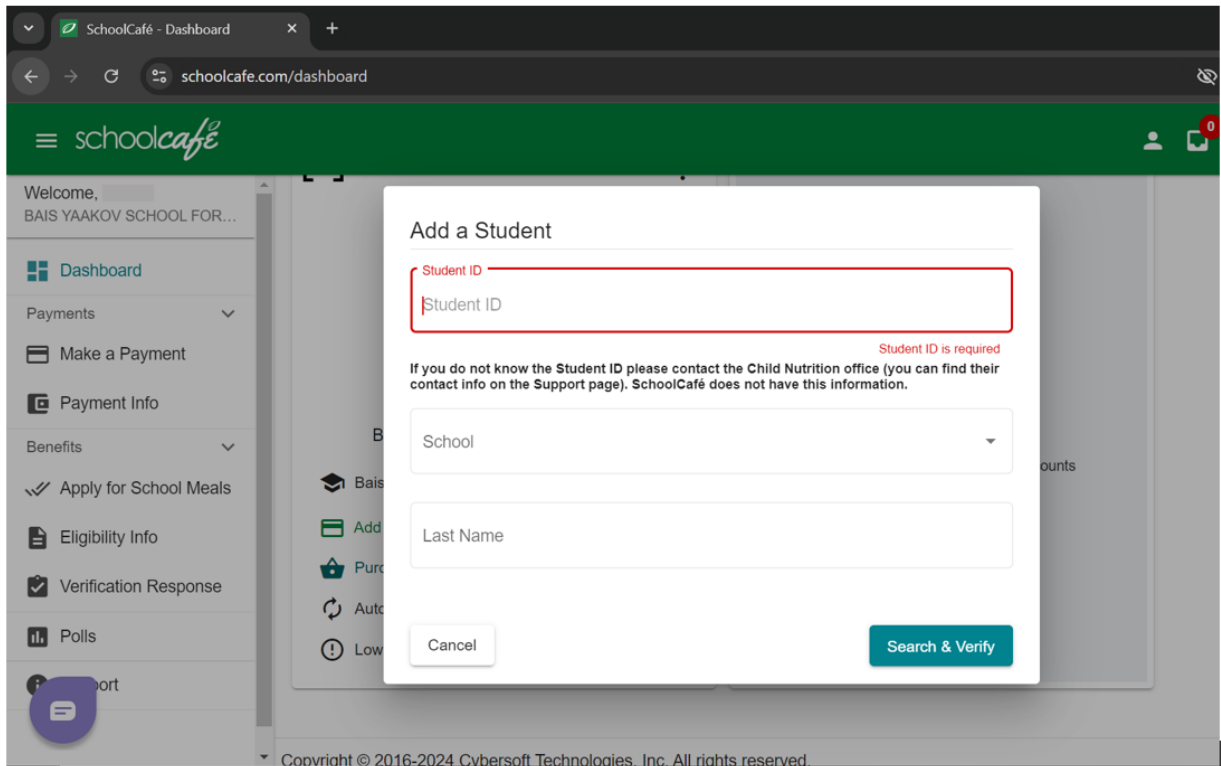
SchoolCafé - Dashboard

schoolcafe.com/dashboard

schoolcafé

0

Welcome,
BAIS YAAKOV SCHOOL FOR...

Dashboard

Payments

Make a Payment

Payment Info

Benefits

Apply for School Meals

Eligibility Info

Verification Response

Polls

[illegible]port

B

Bais

Add

Purc

Auto

Low

ounts

Add a Student

Student ID

Student ID

Student ID is required

If you do not know the Student ID please contact the Child Nutrition office (you can find their contact info on the Support page). SchoolCafé does not have this information.

School

Last Name

Cancel

Search & Verify

Copyright © 2016-2024 Cybersoft Technologies, Inc. All rights reserved.